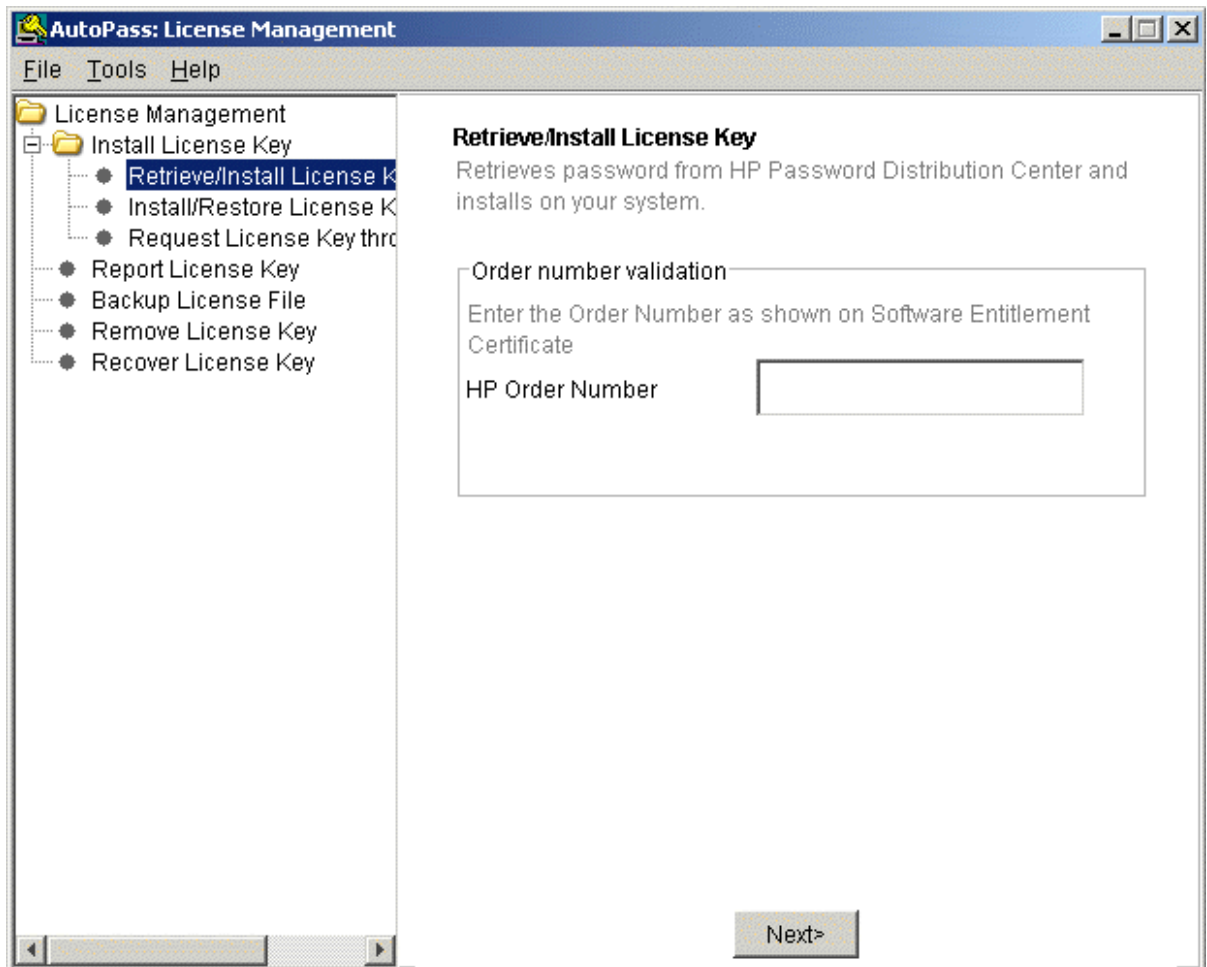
AutoPass: License Management

File Tools Help

License Management
Install License Key
Retrieve/Install License K
Install/Restore License K
Request License Key thro
Report License Key
Backup License File
Remove License Key
Recover License Key

Retrieve/Install License Key
Retrieves password from HP Password Distribution Center and installs on your system.

Order number validation
Enter the Order Number as shown on Software Entitlement Certificate
HP Order Number

Next>